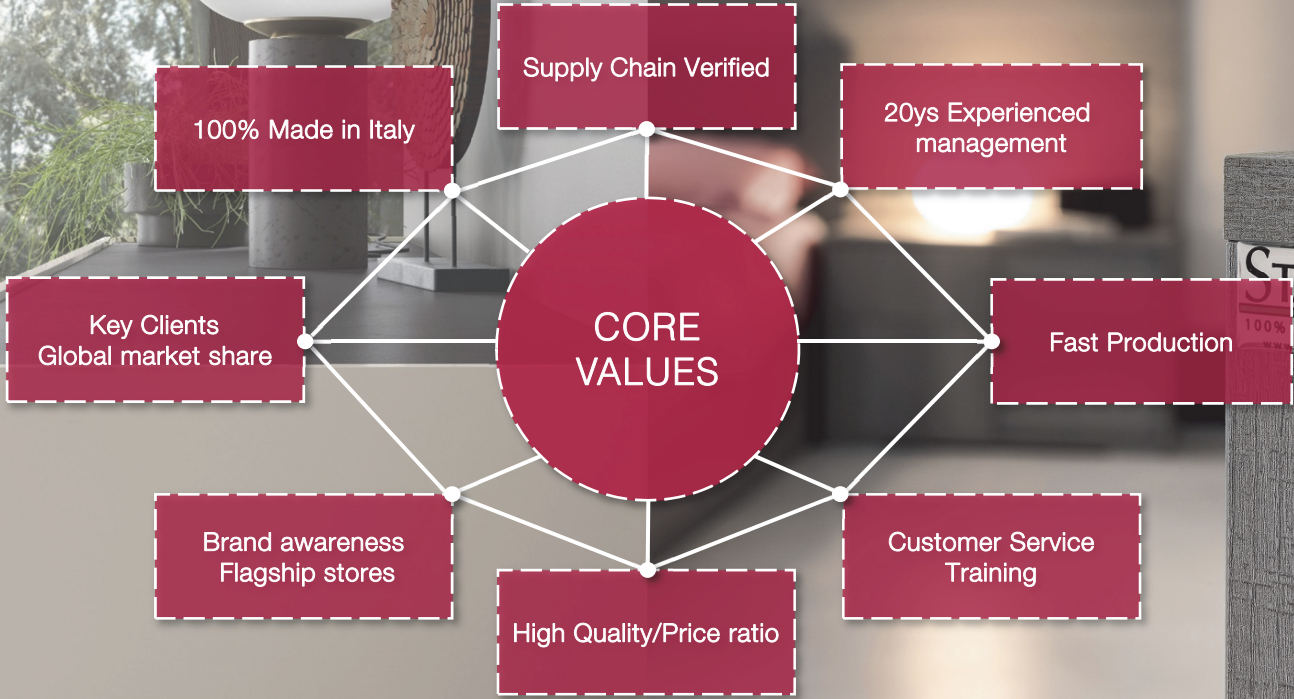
Supply Chain Verified

100% Made in Italy

20ys Experienced management

CORE VALUES

Key Clients Global market share

Fast Production

Brand awareness Flagship stores

Customer Service Training

High Quality/Price ratio

ST
100%